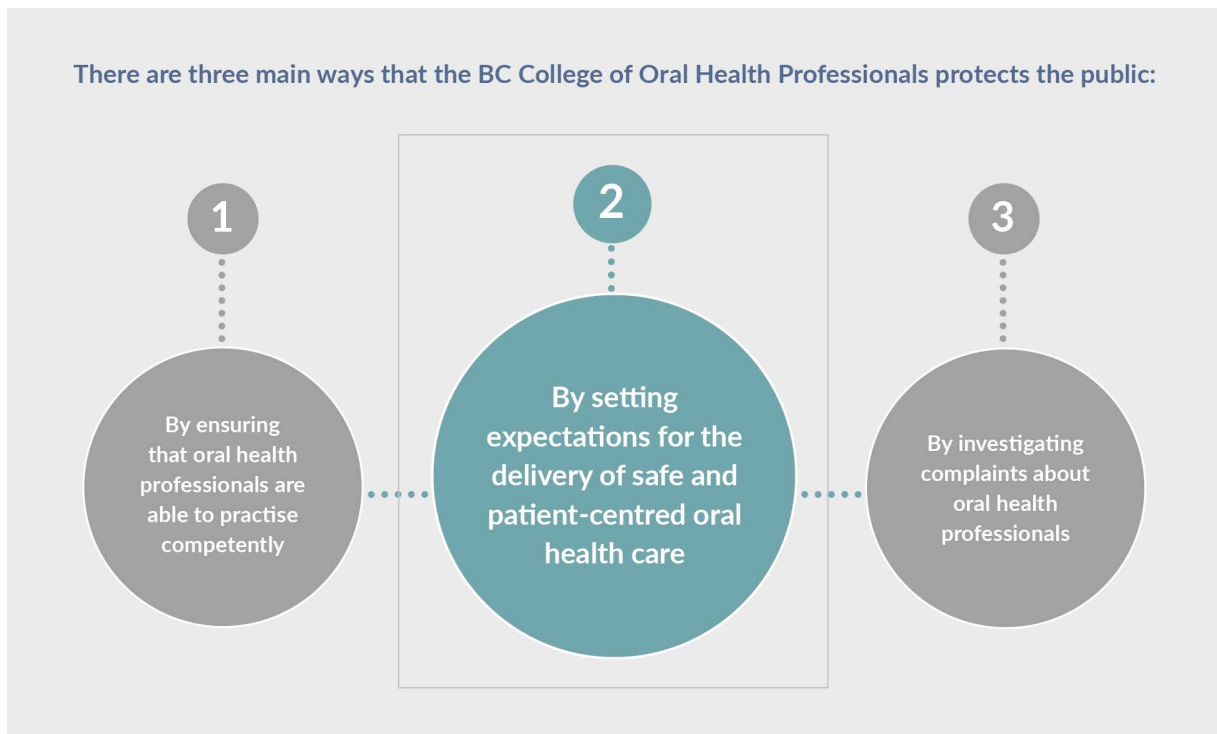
There are three main ways that the BC College of Oral Health Professionals protects the public:

1

By ensuring that oral health professionals are able to practise competently

2

By setting expectations for the delivery of safe and patient-centred oral health care

3

By investigating complaints about oral health professionals